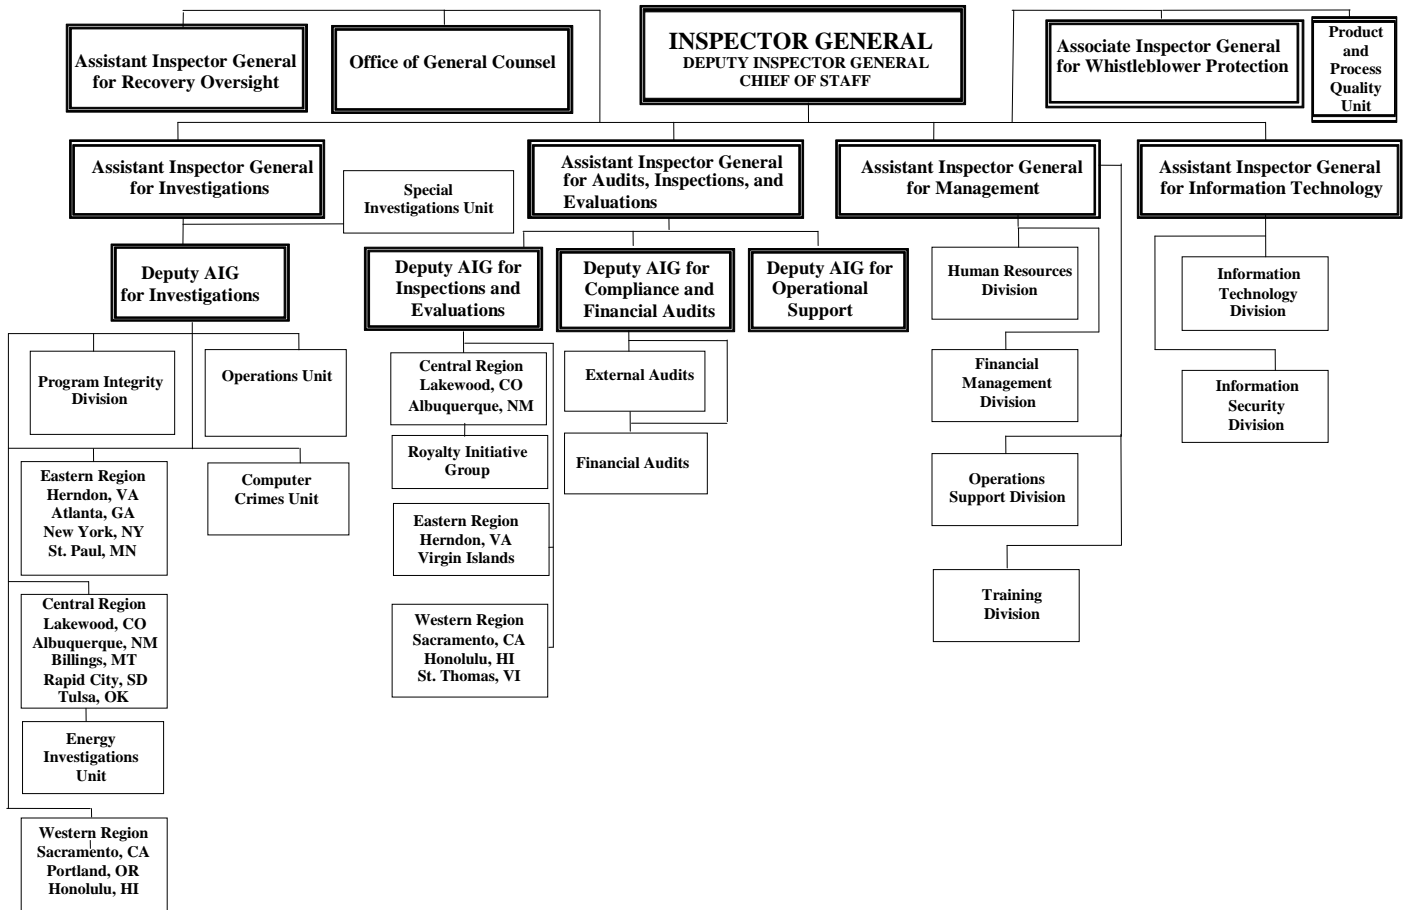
INSPECTOR GENERAL
DEPUTY INSPECTOR GENERAL
CHIEF OF STAFF

Assistant Inspector General for Recovery Oversight

Office of General Counsel

Associate Inspector General for Whistleblower Protection

Product and Process Quality Unit

Assistant Inspector General for Investigations

Special Investigations Unit

Deputy AIG for Investigations

Program Integrity Division

Operations Unit

Eastern Region
Herndon, VA
Atlanta, GA
New York, NY
St. Paul, MN

Computer Crimes Unit

Central Region
Lakewood, CO
Albuquerque, NM
Billings, MT
Rapid City, SD
Tulsa, OK

Energy Investigations Unit

Western Region
Sacramento, CA
Portland, OR
Honolulu, HI

Assistant Inspector General for Audits, Inspections, and Evaluations

Deputy AIG for Inspections and Evaluations

Central Region
Lakewood, CO
Albuquerque, NM

Royalty Initiative Group

Eastern Region
Herndon, VA
Virgin Islands

Western Region
Sacramento, CA
Honolulu, HI
St. Thomas, VI

Deputy AIG for Compliance and Financial Audits

External Audits

Financial Audits

Deputy AIG for Operational Support

Assistant Inspector General for Management

Human Resources Division

Financial Management Division

Operations Support Division

Training Division

Assistant Inspector General for Information Technology

Information Technology Division

Information Security Division